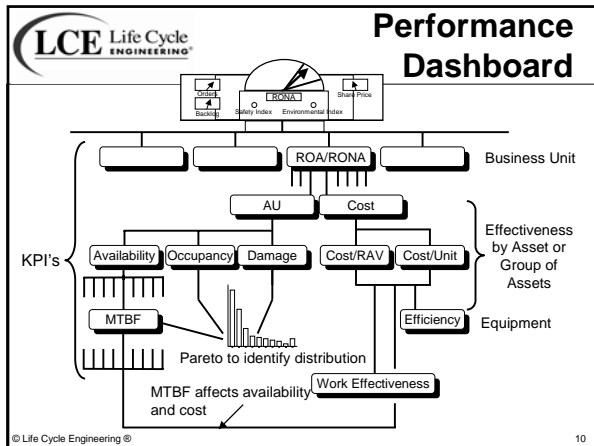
LCE Life Cycle ENGINEERING®

Performance Dashboard

Orders
Backlog
RONA
Safety Index
Environmental Index
Share Price

ROA/RONA

Business Unit

AU
Cost

Effectiveness by Asset or Group of Assets

KPI's

Availability
Occupancy
Damage
Cost/RAV
Cost/Unit

MTBF

Efficiency

Equipment

Pareto to identify distribution

Work Effectiveness

MTBF affects availability and cost

© Life Cycle Engineering ®

10